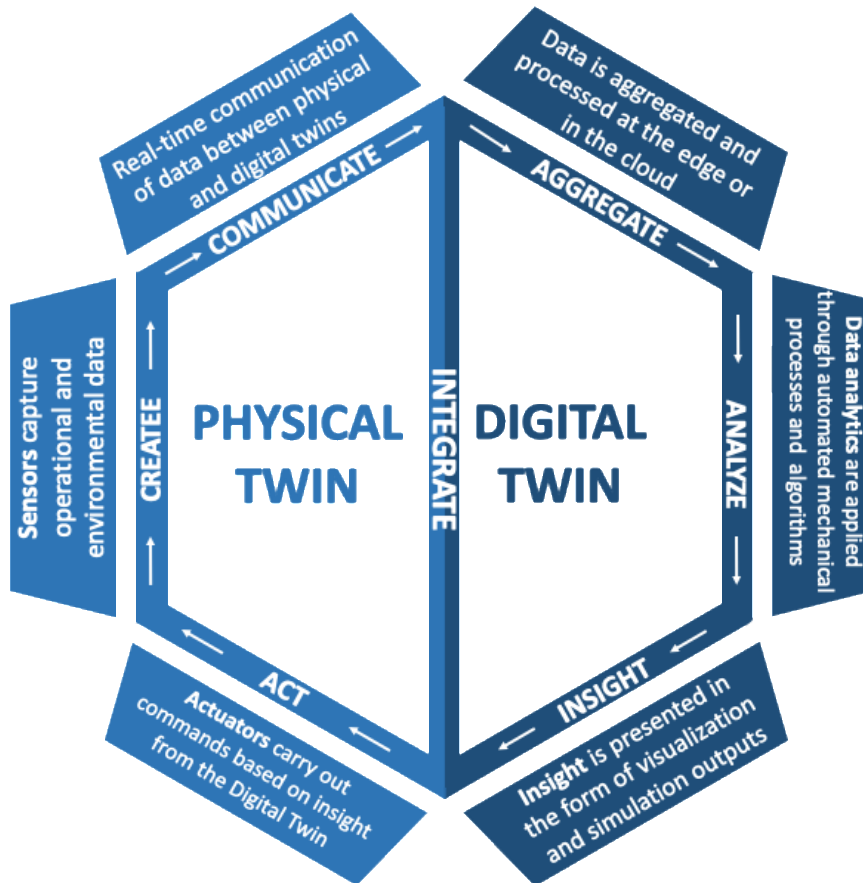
Real-time communication of data between physical and digital twins

COMMUNICATE

Data is aggregated and processed at the edge or in the cloud

AGGREGATE

Sensors capture operational and environmental data

CREATEE

PHYSICAL TWIN

INTEGRATE

DIGITAL TWIN

ANALYZE

Data analytics are applied through automated mechanical processes and algorithms

ACT

Actuators carry out commands based on insight from the Digital Twin

INSIGHT

Insight is presented in the form of visualization and simulation outputs